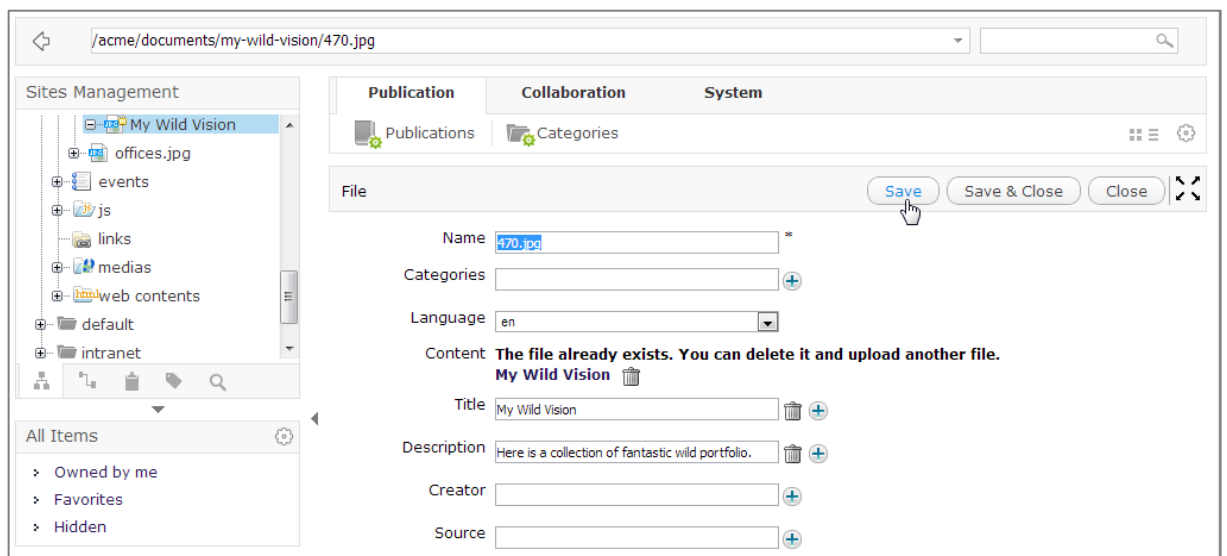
/acme/documents/my-wild-vision/470.jpg

Sites Management

My Wild Vision
offices.jpg
events
js
links
medias
web contents
default
intranet

All Items

Owned by me
Favorites
Hidden

Publication
Collaboration
System

Publications
Categories

File
Save
Save & Close
Close

Name 470.jpg *
Categories
Language en
Content The file already exists. You can delete it and upload another file.
My Wild Vision
Title My Wild Vision
Description Here is a collection of fantastic wild portfolio.
Creator
Source